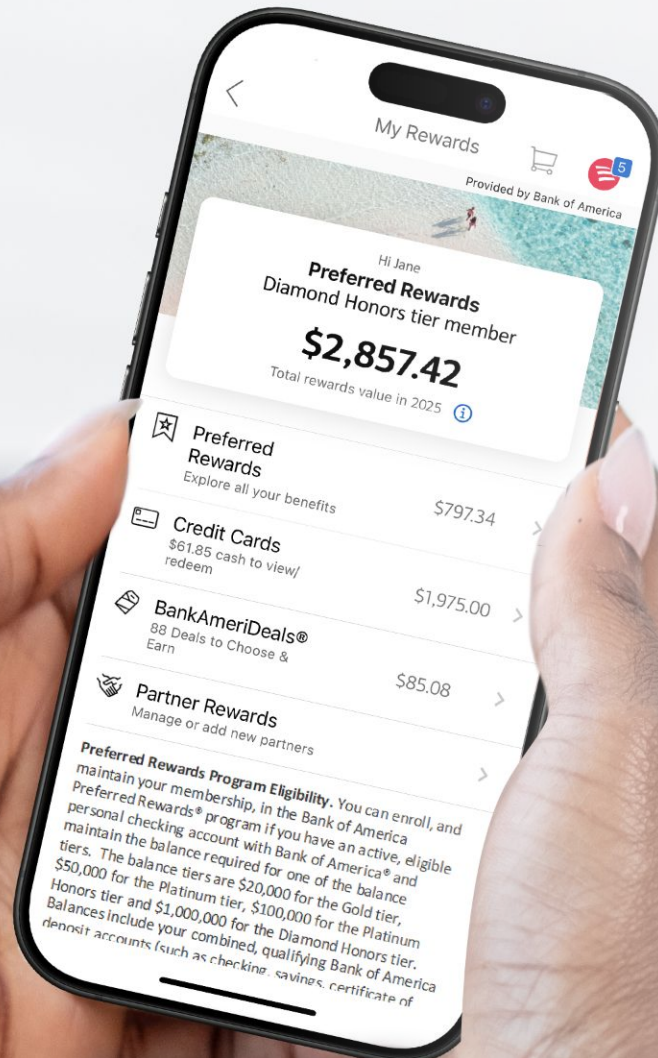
My Rewards

5

Provided by Bank of America

Hi Jane
Preferred Rewards
Diamond Honors tier member
$2,857.42
Total rewards value in 2025

Preferred Rewards
Explore all your benefits
$797.34

Credit Cards
$61.85 cash to view/ redeem
$1,975.00

BankAmeriDeals®
88 Deals to Choose & Earn
$85.08

Partner Rewards
Manage or add new partners

Preferred Rewards Program Eligibility. You can enroll, and maintain your membership, in the Bank of America Preferred Rewards® program if you have an active, eligible personal checking account with Bank of America® and maintain the balance required for one of the balance tiers. The balance tiers are $20,000 for the Gold tier, $50,000 for the Platinum tier, $100,000 for the Platinum Honors tier and $1,000,000 for the Diamond Honors tier. Balances include your combined, qualifying Bank of America deposit accounts (such as checking, savings, certificate of